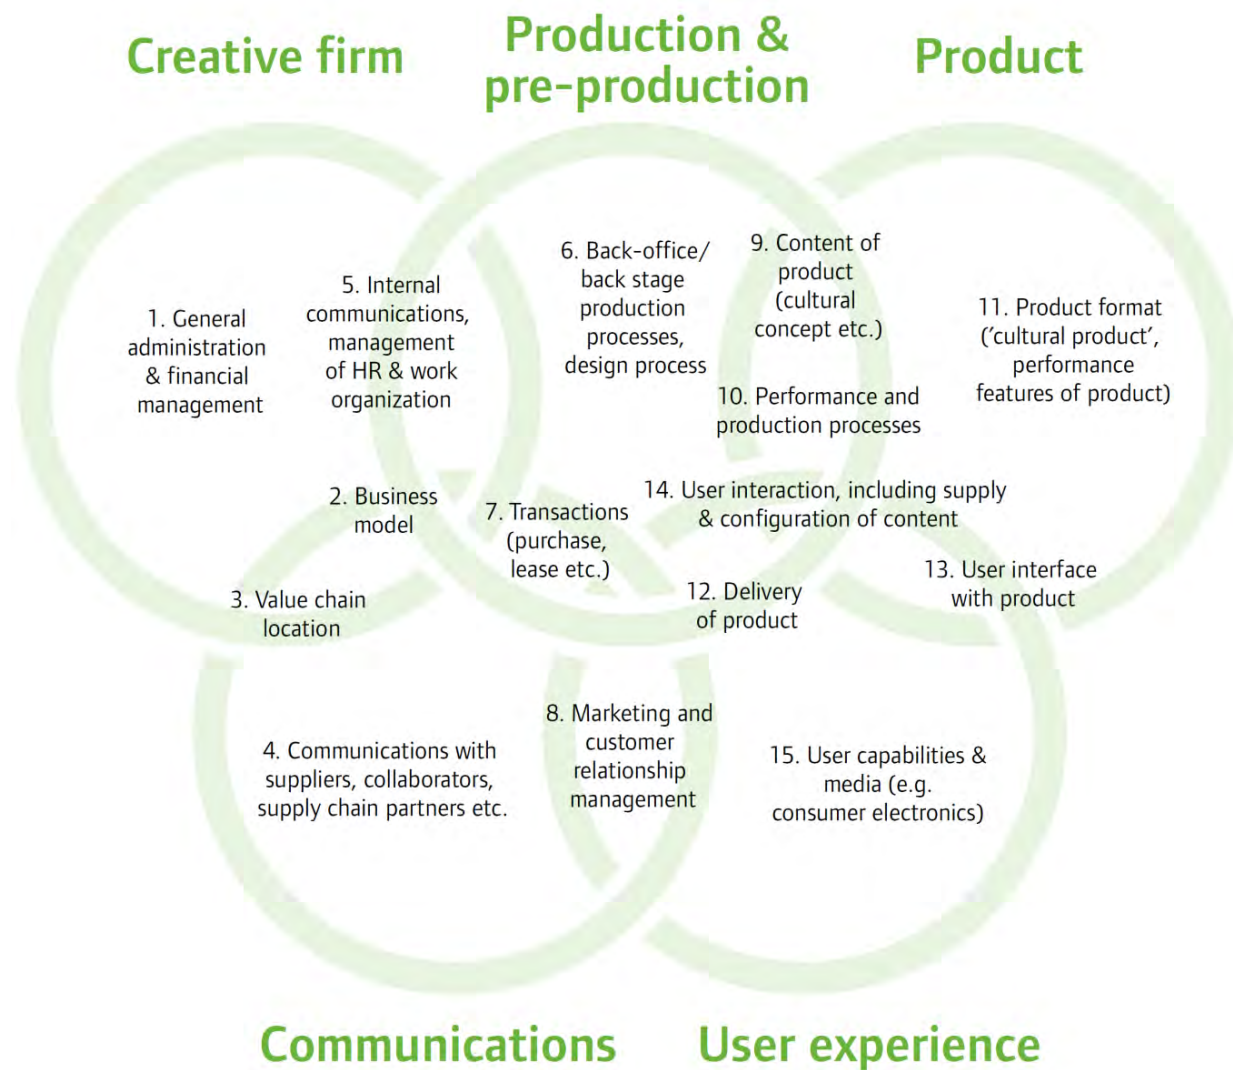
Creative firm

Production & pre-production

Product

1. General administration & financial management

5. Internal communications, management of HR & work organization

6. Back-office/ back stage production processes, design process

9. Content of product (cultural concept etc.)

11. Product format ('cultural product', performance features of product)

10. Performance and production processes

2. Business model

7. Transactions (purchase, lease etc.)

14. User interaction, including supply & configuration of content

13. User interface with product

3. Value chain location

12. Delivery of product

8. Marketing and customer relationship management

4. Communications with suppliers, collaborators, supply chain partners etc.

15. User capabilities & media (e.g. consumer electronics)

Communications

User experience